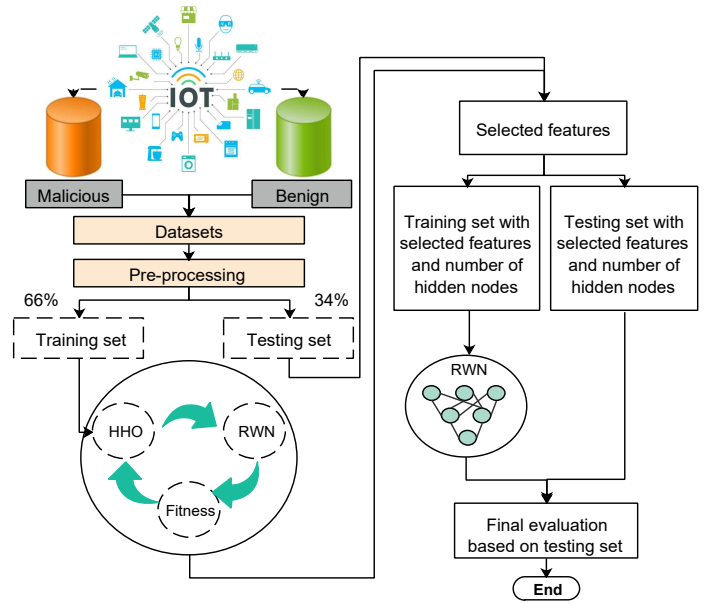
IOT

Malicious

Benign

Datasets

Pre-processing

66%

34%

Training set

Testing set

HHO

RWN

Fitness

Selected features

Training set with selected features and number of hidden nodes

Testing set with selected features and number of hidden nodes

RWN

Final evaluation based on testing set

End